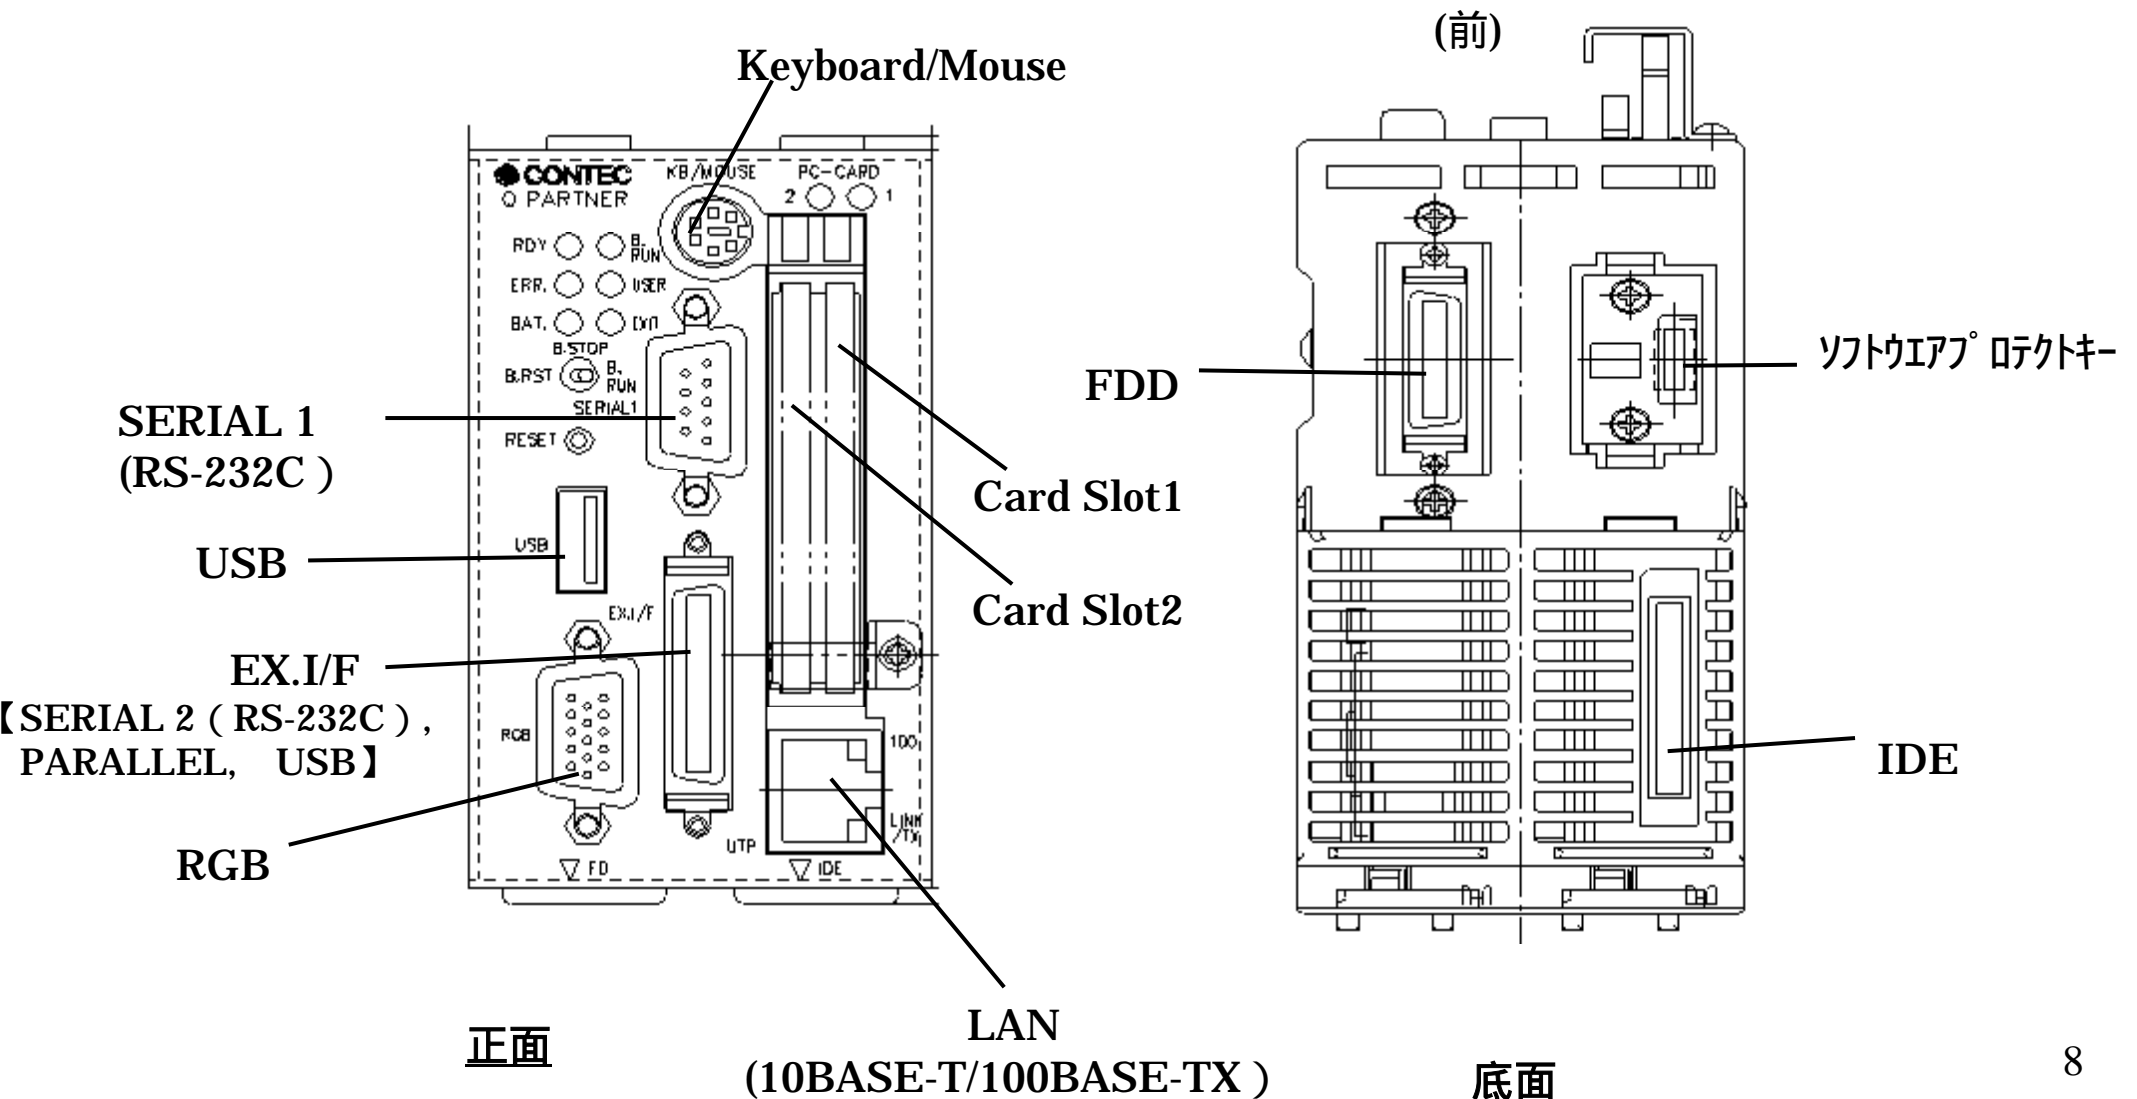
(前)

Keyboard/Mouse

CONTEC
Q PARTNER

KB/MOUSE

PC-CARD
2 1

RDY B.RUN
ERR. USER
BAT. EXT
B.STOP
B.RST B.RUN
SERIAL1
RESET

USB
EX.I/F
RGB
100
LINK/TX
UTP
FD
IDE

SERIAL 1
(RS-232C )

USB

EX.I/F
【SERIAL 2 ( RS-232C ),
PARALLEL, USB】

RGB

Card Slot1

Card Slot2

FDD

ｿﾌﾄｳｴｱﾌﾟﾛﾃｸﾄｷｰ

IDE

正面

LAN
(10BASE-T/100BASE-TX )

底面

8